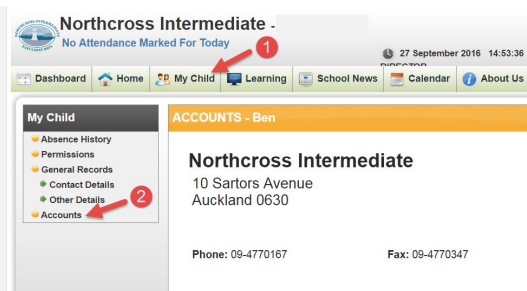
Northcross Intermediate -
No Attendance Marked For Today
27 September 2016 14:53:36
DIRECTOR

Dashboard
Home
My Child
Learning
School News
Calendar
About Us

1

My Child
Absence History
Permissions
General Records
Contact Details
Other Details
Accounts

2

ACCOUNTS - Ben

Northcross Intermediate
10 Sartors Avenue
Auckland 0630

Phone: 09-4770167
Fax: 09-4770347